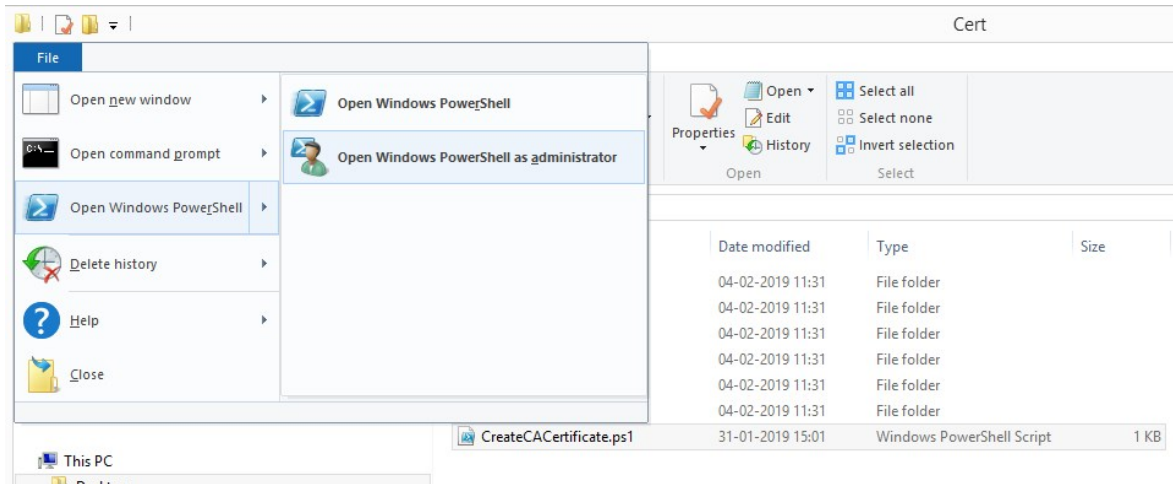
Cert

File

Open new window

Open command prompt

Open Windows PowerShell

Delete history

Help

Close

Open Windows PowerShell

Open Windows PowerShell as administrator

Properties

Open

Edit

History

Open

Select all

Select none

Invert selection

Select

| Date modified | Type | Size |
|---|---|---|
| 04-02-2019 11:31 | File folder | |
| 04-02-2019 11:31 | File folder | |
| 04-02-2019 11:31 | File folder | |
| 04-02-2019 11:31 | File folder | |
| 04-02-2019 11:31 | File folder | |
| 04-02-2019 11:31 | File folder | |

CreateCACertificate.ps1 31-01-2019 15:01 Windows PowerShell Script 1 KB

This PC